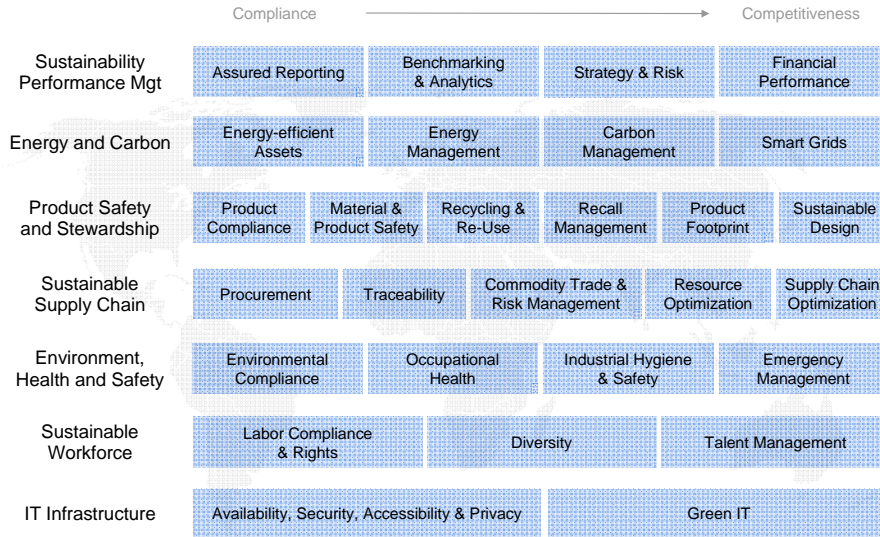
Compliance → Competitiveness

Sustainability Performance Mgt
Assured Reporting
Benchmarking & Analytics
Strategy & Risk
Financial Performance

Energy and Carbon
Energy-efficient Assets
Energy Management
Carbon Management
Smart Grids

Product Safety and Stewardship
Product Compliance
Material & Product Safety
Recycling & Re-Use
Recall Management
Product Footprint
Sustainable Design

Sustainable Supply Chain
Procurement
Traceability
Commodity Trade & Risk Management
Resource Optimization
Supply Chain Optimization

Environment, Health and Safety
Environmental Compliance
Occupational Health
Industrial Hygiene & Safety
Emergency Management

Sustainable Workforce
Labor Compliance & Rights
Diversity
Talent Management

IT Infrastructure
Availability, Security, Accessibility & Privacy
Green IT